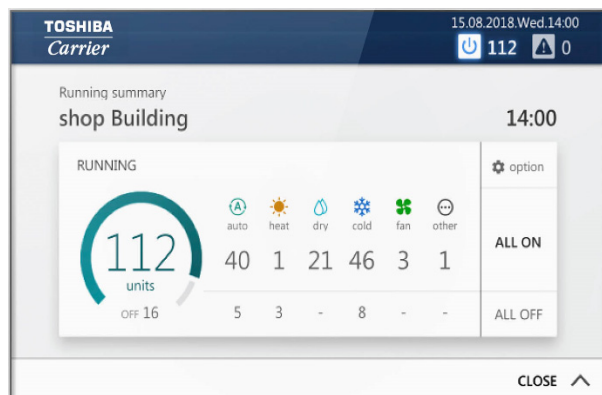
TOSHIBA
Carrier

15.08.2018.Wed.14:00
112 0

Running summary
shop Building

14:00

RUNNING

option

112
units
OFF 16

| auto | heat | dry | cold | fan | other |
|---|---|---|---|---|---|
| 40 | 1 | 21 | 46 | 3 | 1 |
| 5 | 3 | - | 8 | - | - |

ALL ON

ALL OFF

CLOSE